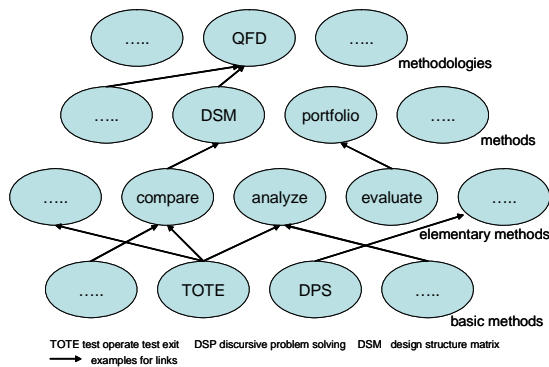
….. QFD …..

methodologies

….. DSM portfolio …..

methods

….. compare analyze evaluate …..

elementary methods

….. TOTE DPS …..

basic methods

TOTE test operate test exit DSP discursive problem solving DSM design structure matrix

examples for links